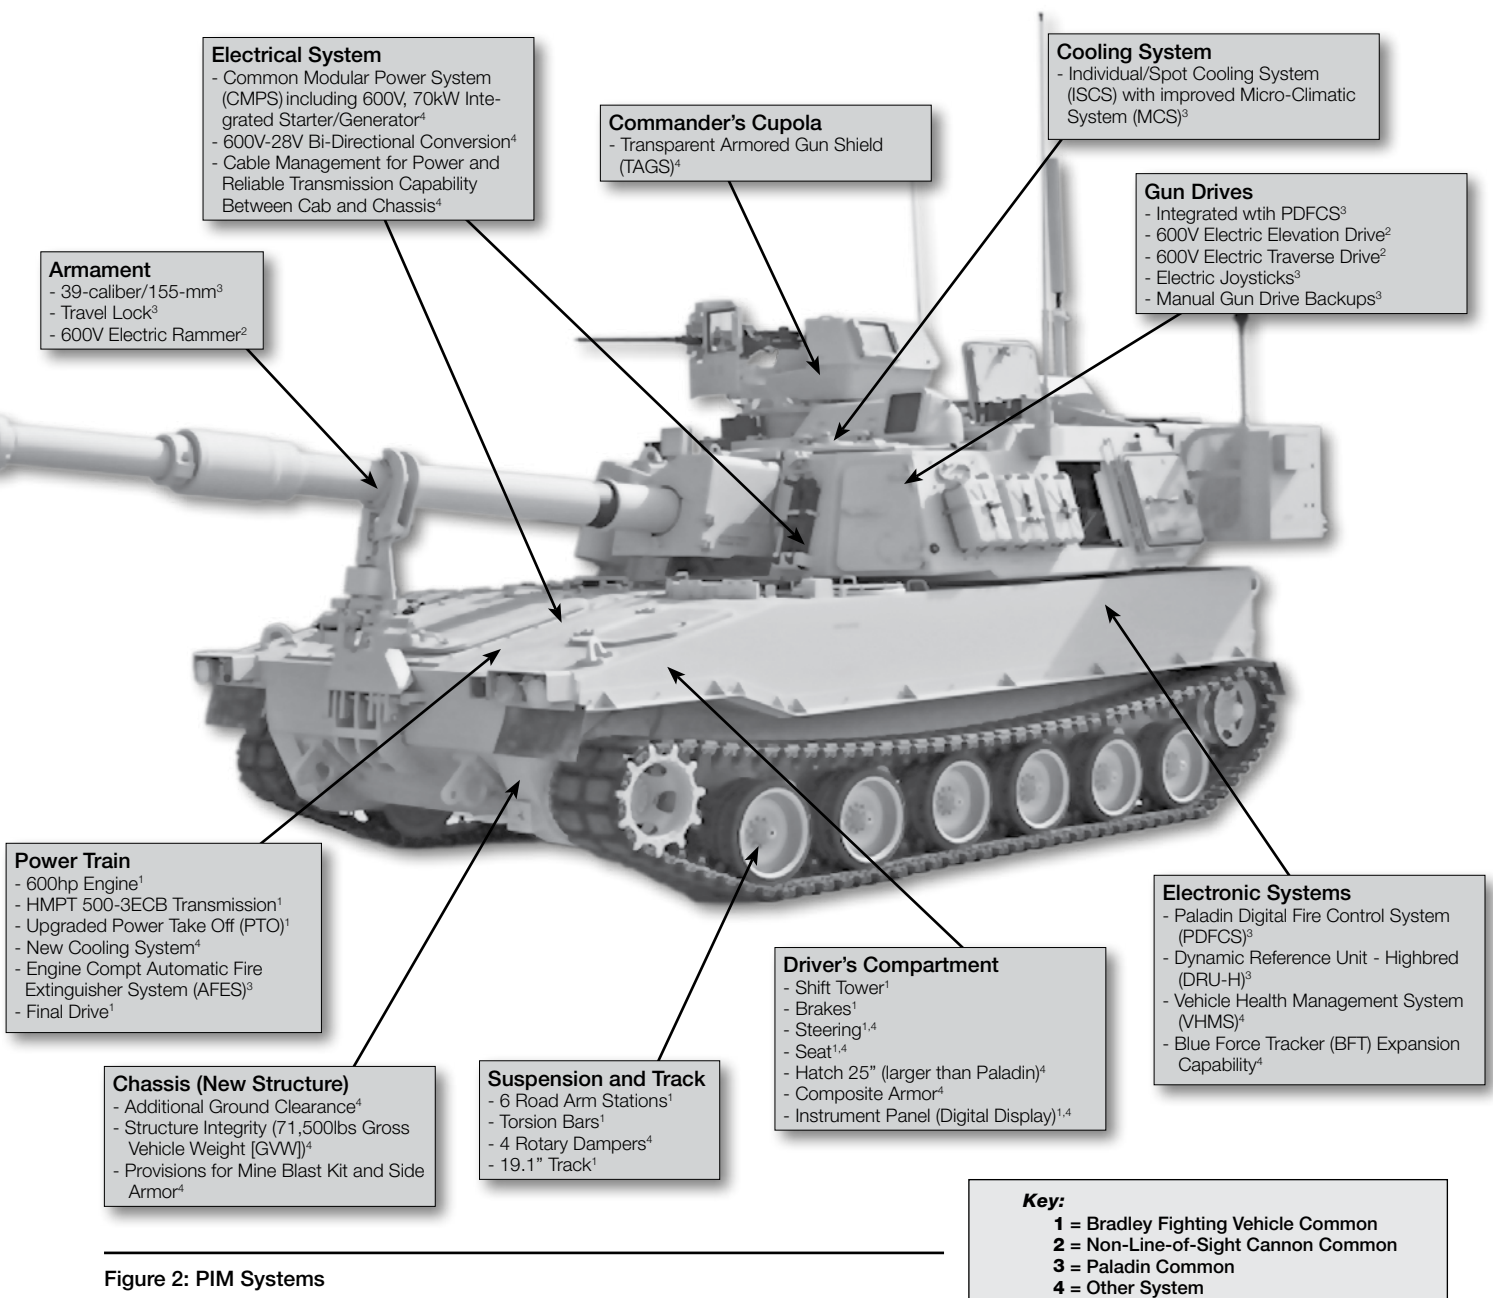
Electrical System
- Common Modular Power System (CMPS) including 600V, 70kW Integrated Starter/Generator$^4$
- 600V-28V Bi-Directional Conversion$^4$
- Cable Management for Power and Reliable Transmission Capability Between Cab and Chassis$^4$

Commander's Cupola
- Transparent Armored Gun Shield (TAGS)$^4$

Cooling System
- Individual/Spot Cooling System (ISCS) with improved Micro-Climatic System (MCS)$^3$

Gun Drives
- Integrated wtih PDFCS$^3$
- 600V Electric Elevation Drive$^2$
- 600V Electric Traverse Drive$^2$
- Electric Joysticks$^3$
- Manual Gun Drive Backups$^3$

Armament
- 39-caliber/155-mm$^3$
- Travel Lock$^3$
- 600V Electric Rammer$^2$

Power Train
- 600hp Engine$^1$
- HMPT 500-3ECB Transmission$^1$
- Upgraded Power Take Off (PTO)$^1$
- New Cooling System$^4$
- Engine Compt Automatic Fire Extinguisher System (AFES)$^3$
- Final Drive$^1$

Electronic Systems
- Paladin Digital Fire Control System (PDFCS)$^3$
- Dynamic Reference Unit - Highbred (DRU-H)$^3$
- Vehicle Health Management System (VHMS)$^4$
- Blue Force Tracker (BFT) Expansion Capability$^4$

Driver's Compartment
- Shift Tower$^1$
- Brakes$^1$
- Steering$^{1,4}$
- Seat$^{1,4}$
- Hatch 25" (larger than Paladin)$^4$
- Composite Armor$^4$
- Instrument Panel (Digital Display)$^{1,4}$

Chassis (New Structure)
- Additional Ground Clearance$^4$
- Structure Integrity (71,500lbs Gross Vehicle Weight [GVW])$^4$
- Provisions for Mine Blast Kit and Side Armor$^4$

Suspension and Track
- 6 Road Arm Stations$^1$
- Torsion Bars$^1$
- 4 Rotary Dampers$^4$
- 19.1" Track$^1$

Key:
1 = Bradley Fighting Vehicle Common
2 = Non-Line-of-Sight Cannon Common
3 = Paladin Common
4 = Other System

Figure 2: PIM Systems